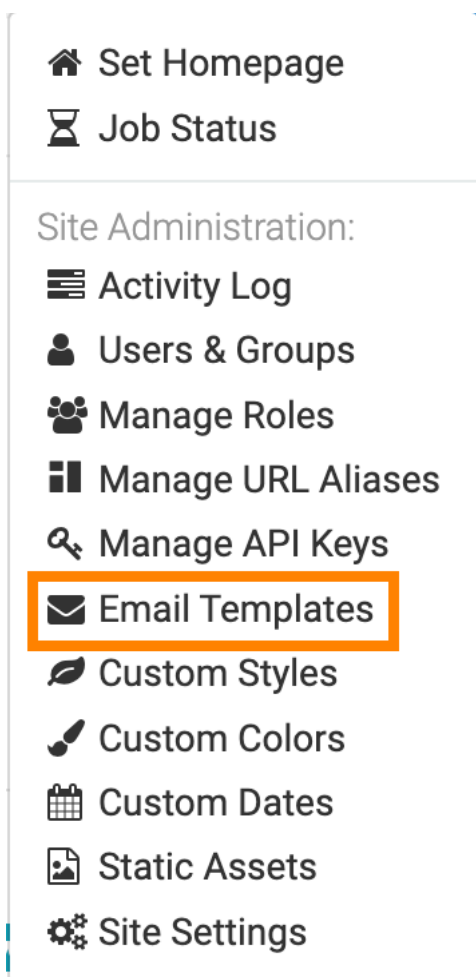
Set Homepage
Job Status

Site Administration:
Activity Log
Users & Groups
Manage Roles
Manage URL Aliases
Manage API Keys
Email Templates
Custom Styles
Custom Colors
Custom Dates
Static Assets
Site Settings